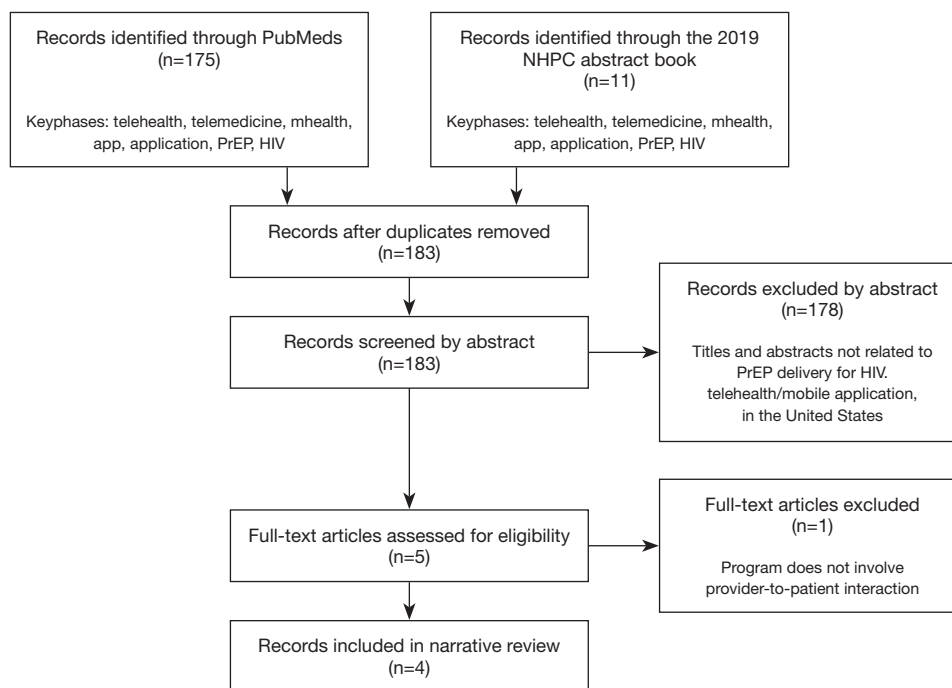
Records identified through PubMeds
(n=175)

Keyphases: telehealth, telemedicine, mhealth, app, application, PrEP, HIV

Records identified through the 2019 NHPC abstract book
(n=11)

Keyphases: telehealth, telemedicine, mhealth, app, application, PrEP, HIV

Records after duplicates removed
(n=183)

Records screened by abstract
(n=183)

Records excluded by abstract
(n=178)

Titles and abstracts not related to PrEP delivery for HIV. telehealth/mobile application, in the United States

Full-text articles assessed for eligibility
(n=5)

Full-text articles excluded
(n=1)

Program does not involve provider-to-patient interaction

Records included in narrative review
(n=4)